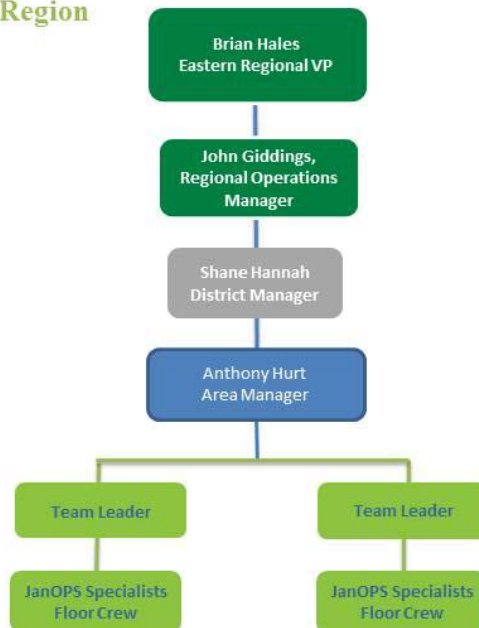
Region

Brian Hales
Eastern Regional VP

John Giddings,
Regional Operations
Manager

Shane Hannah
District Manager

Anthony Hurt
Area Manager

Team Leader

Team Leader

JanOPS Specialists
Floor Crew

JanOPS Specialists
Floor Crew